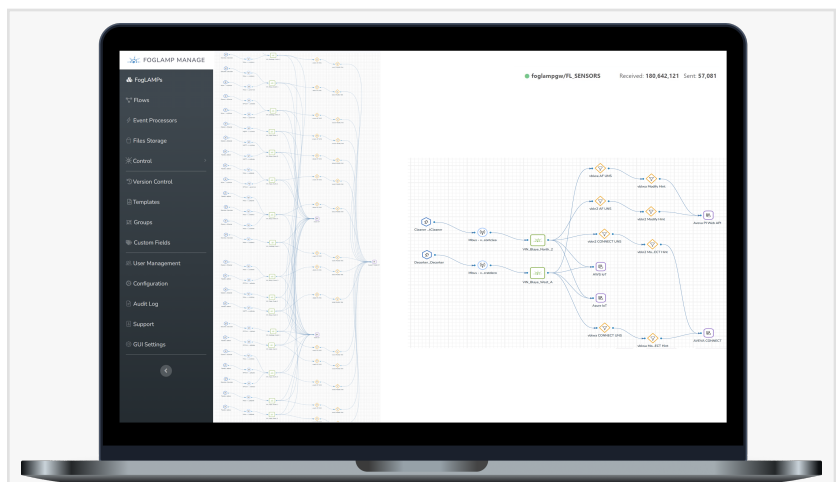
FOGLAMP MANAGE

FogLAMPs

Flows

Event Processors

Files Storage

Control

Version Control

Templates

Groups

Custom Fields

User Management

Configuration

Audit Log

Support

GUI Settings

foglampgw/FL_SENSORS Received: 180,642,121 Sent: 57,081

Counter_ACquant

Direction_Direction

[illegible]

WN_Blaze_North_2

WN_Blaze_West_A

select AT UNS

select AT UNS

select CONNECT UNS

select Modify Hint

select Modify Hint

select No. OCT Hint

select CONNECT UNS

select No. OCT Hint

Azure PI Web API

Azure IoT

AWS IoT

AVEVA CONNECT